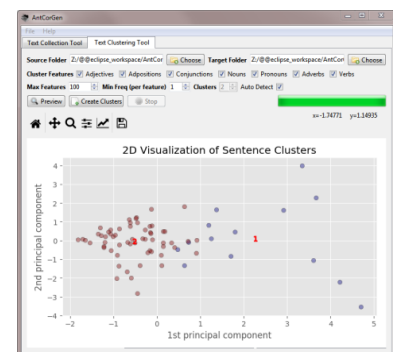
AntCorGen

File Help

Text Collection Tool | Text Clustering Tool

Source Folder Z:/@@eclipse_workspace/AntCor Choose Target Folder Z:/@@eclipse_workspace/AntCor Choose

Cluster Features Adjectives Adpositions Conjunctions Nouns Pronouns Adverbs Verbs

Max Features 100 Min Freq (per feature) 1 Clusters 2 Auto Detect

Preview Create Clusters Stop

x=-1.74771 y=1.14935

2D Visualization of Sentence Clusters

2nd principal component

1st principal component

4
3
2
1
0
−1
−2
−3
−4

−2 −1 0 1 2 3 4 5

0
1